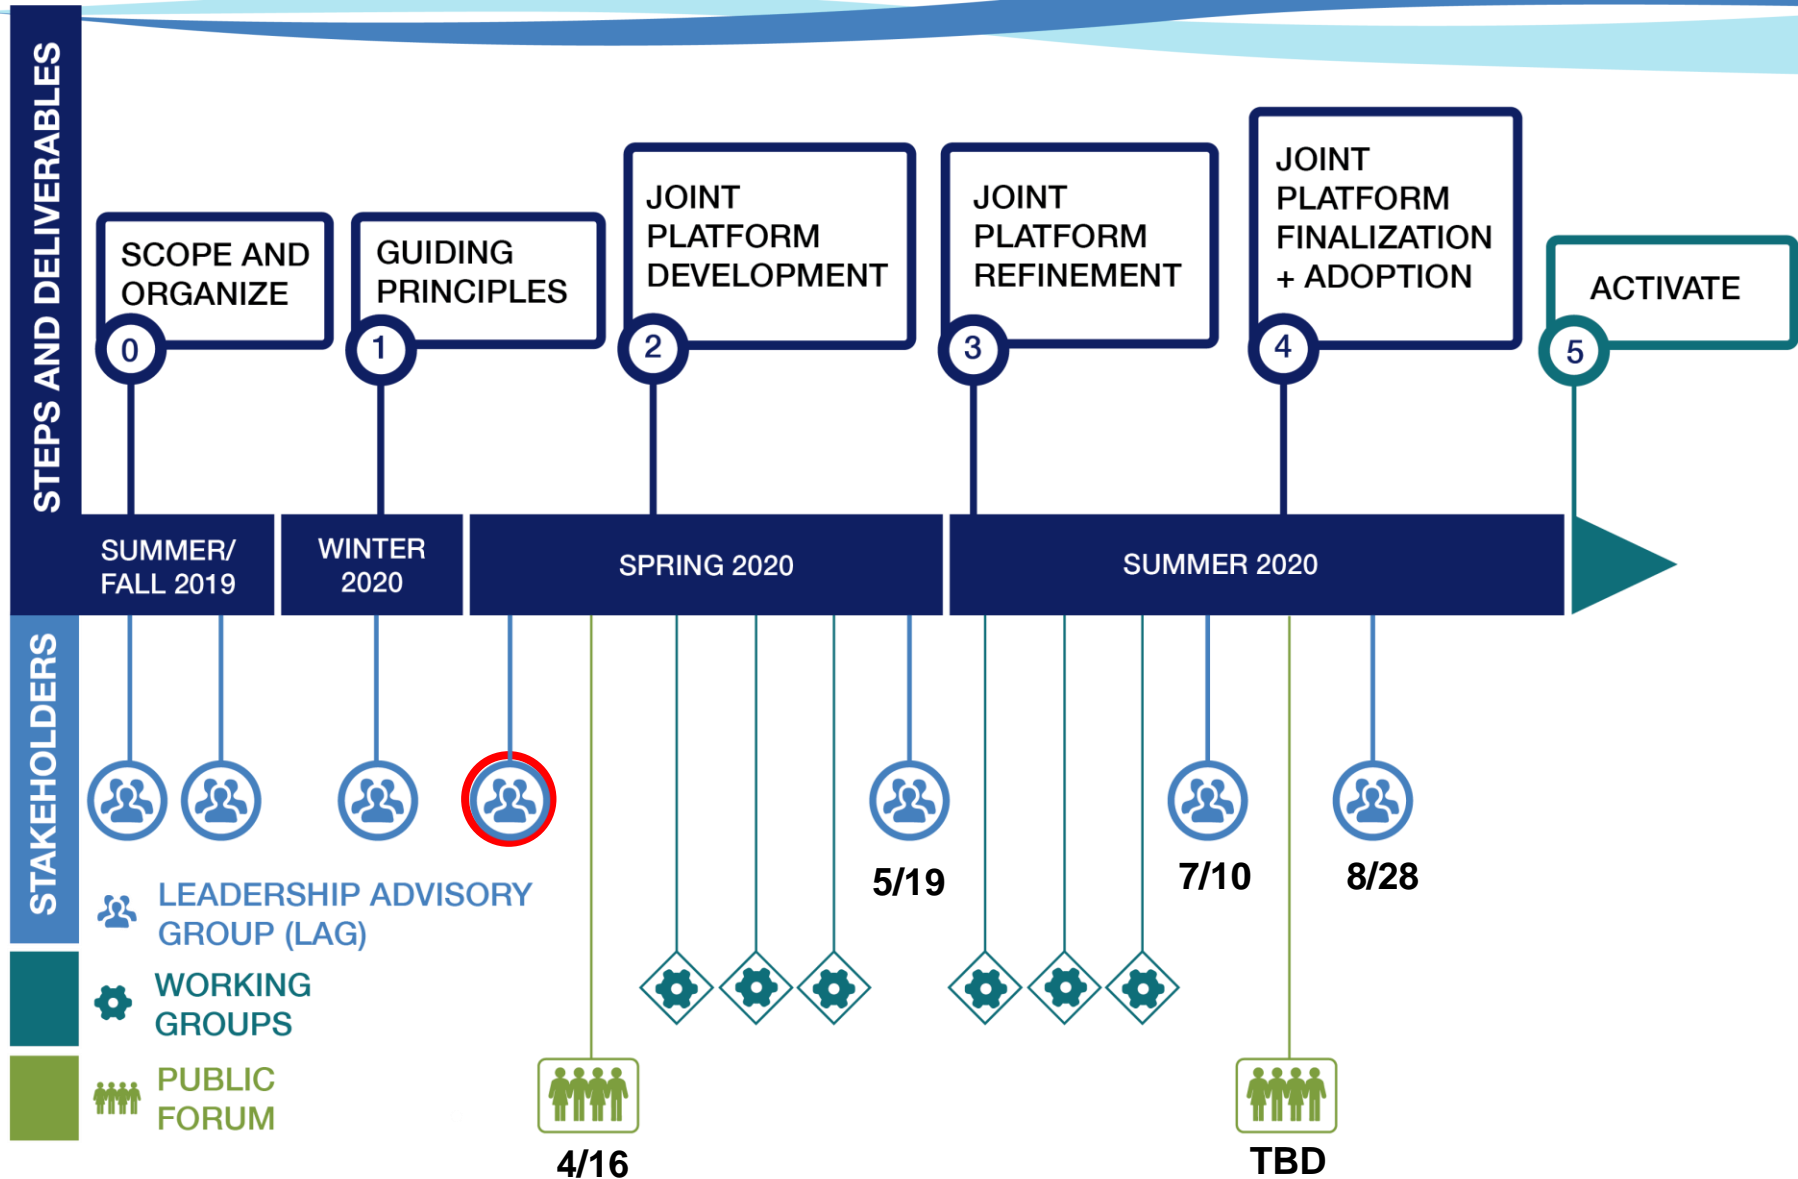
STEPS AND DELIVERABLES

SCOPE AND ORGANIZE
0

GUIDING PRINCIPLES
1

JOINT PLATFORM DEVELOPMENT
2

JOINT PLATFORM REFINEMENT
3

JOINT PLATFORM FINALIZATION + ADOPTION
4

ACTIVATE
5

SUMMER/ FALL 2019

WINTER 2020

SPRING 2020

SUMMER 2020

STAKEHOLDERS

5/19

7/10

8/28

LEADERSHIP ADVISORY GROUP (LAG)

WORKING GROUPS

PUBLIC FORUM

4/16

TBD